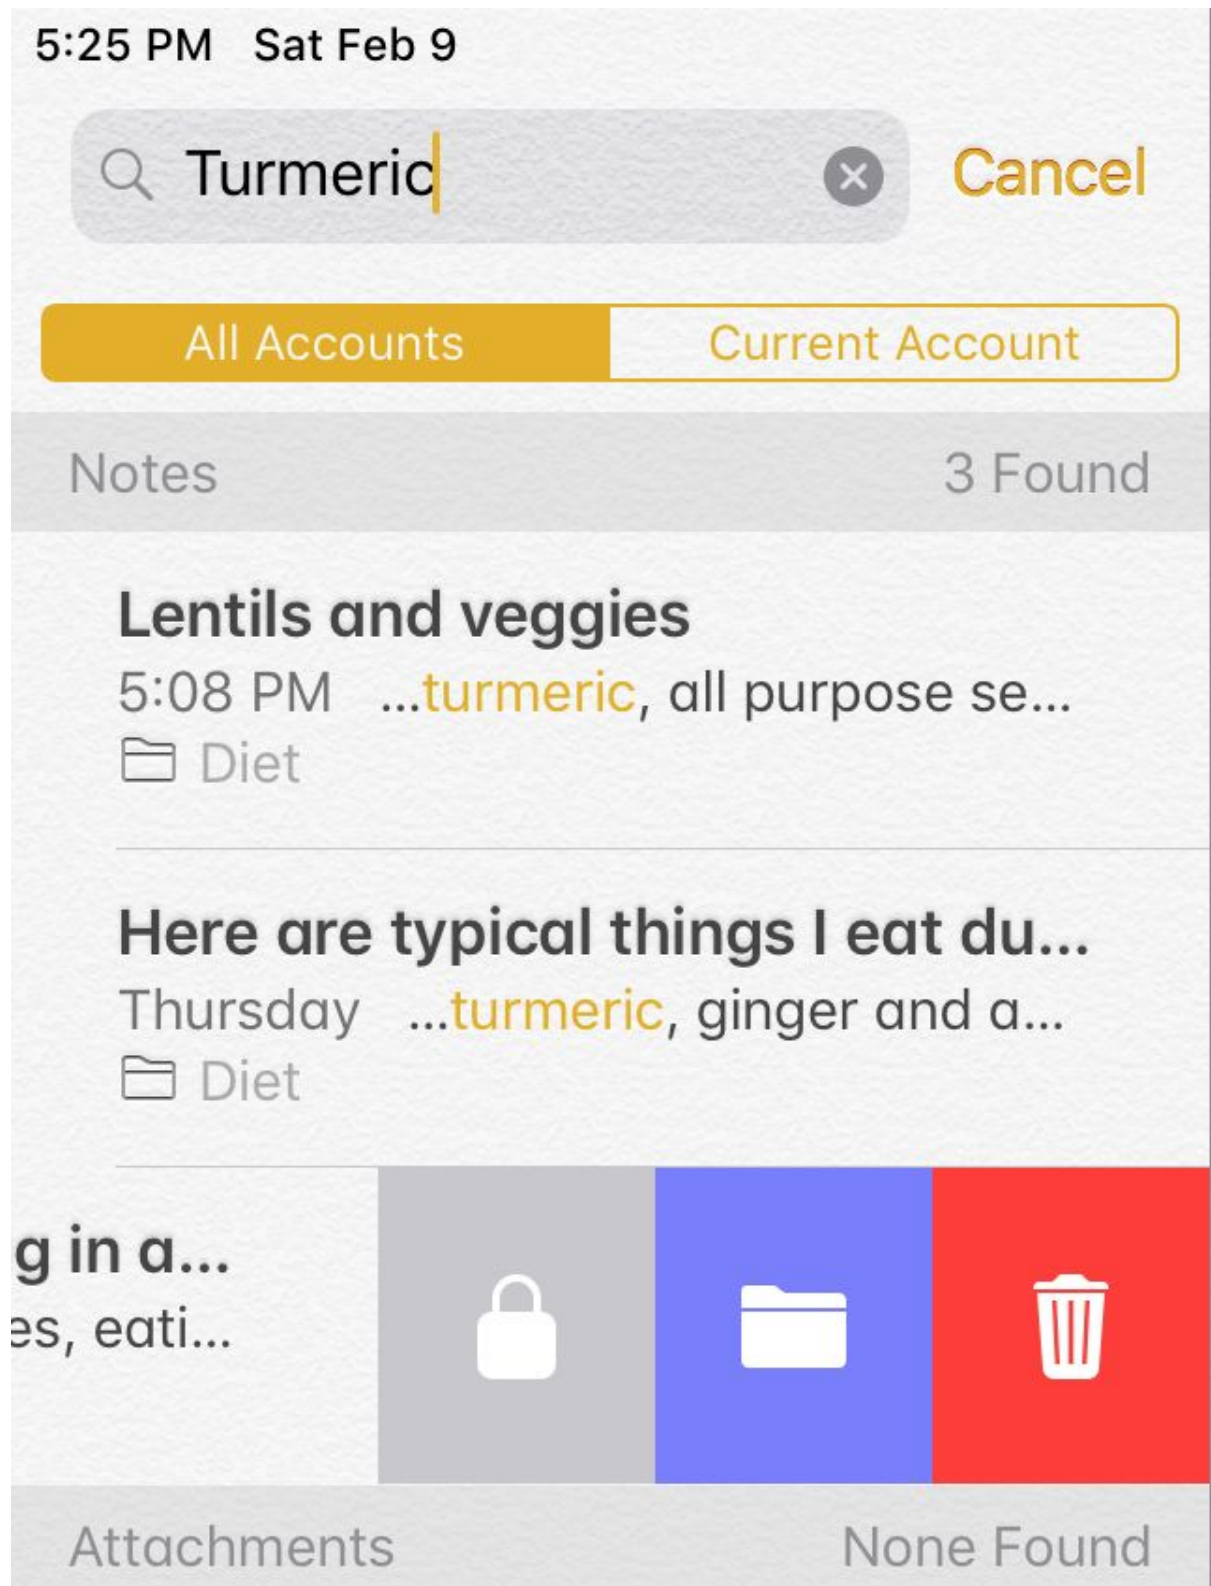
5:25 PM Sat Feb 9

Turmeric

Cancel

All Accounts | Current Account

Notes 3 Found

Lentils and veggies
5:08 PM ...turmeric, all purpose se...
Diet

Here are typical things I eat du...
Thursday ...turmeric, ginger and a...
Diet

g in a...
es, eati...

Attachments None Found